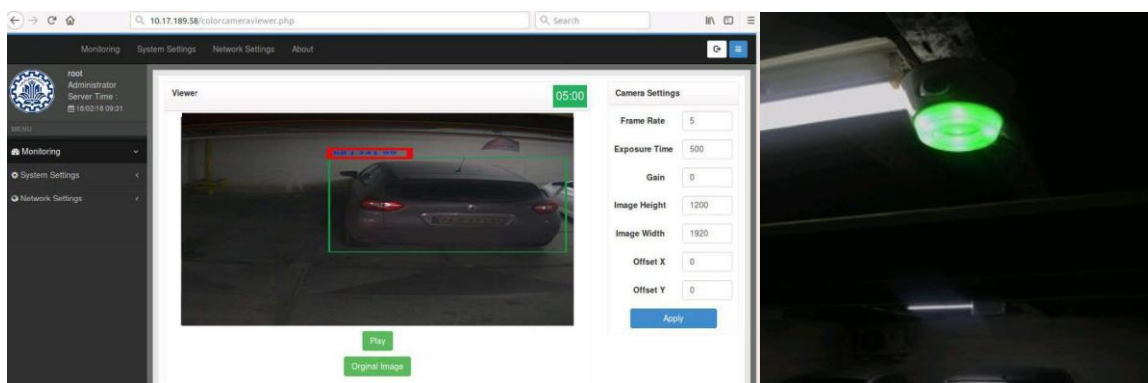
10.17.189.58/colorcameraviewer.php

Search

Monitoring System Settings Network Settings About

root
Administrator
Server Time :
15/02/18 09:31

MENU

Monitoring

System Settings

Network Settings

Viewer

05:00

Camera Settings

| Frame Rate | 5 |
|---|---|
| Exposure Time | 500 |
| Gain | 0 |
| Image Height | 1200 |
| Image Width | 1920 |
| Offset X | 0 |
| Offset Y | 0 |

Apply

Play

Orginal Image